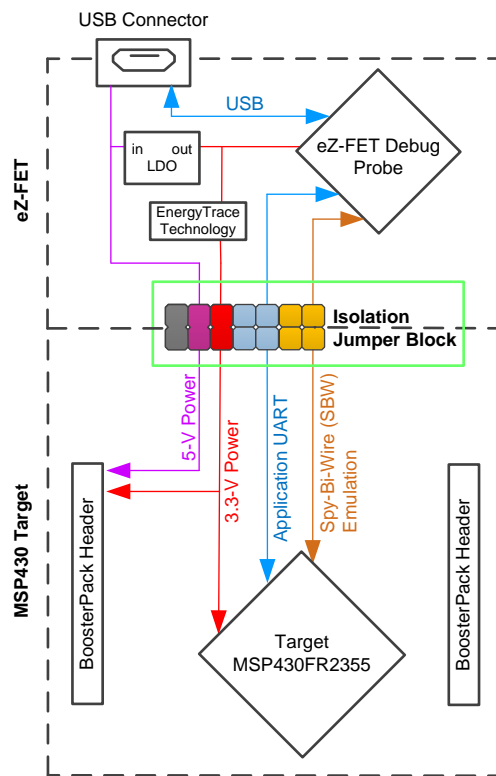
USB Connector

USB

eZ-FET Debug Probe

in out
LDO

EnergyTrace Technology

eZ-FET

Isolation Jumper Block

5-V Power

3.3-V Power

Application UART

Spy-Bi-Wire (SBW) Emulation

MSP430 Target

BoosterPack Header

Target MSP430FR2355

BoosterPack Header